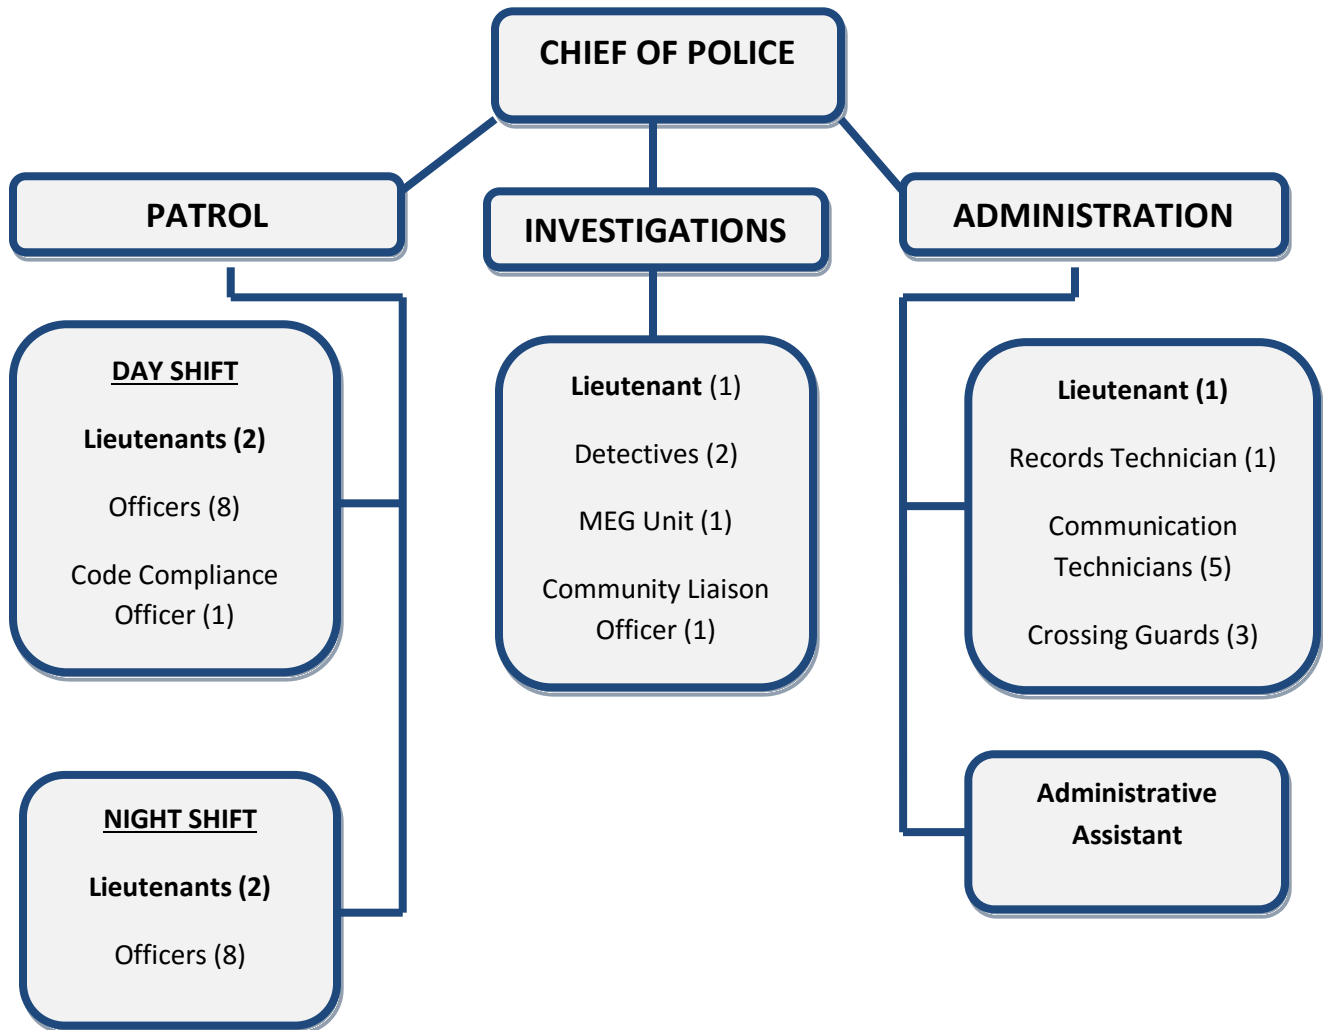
CHIEF OF POLICE

PATROL

INVESTIGATIONS

ADMINISTRATION

DAY SHIFT

Lieutenants (2)

Officers (8)

Code Compliance Officer (1)

NIGHT SHIFT

Lieutenants (2)

Officers (8)

Lieutenant (1)

Detectives (2)

MEG Unit (1)

Community Liaison Officer (1)

Lieutenant (1)

Records Technician (1)

Communication Technicians (5)

Crossing Guards (3)

Administrative Assistant